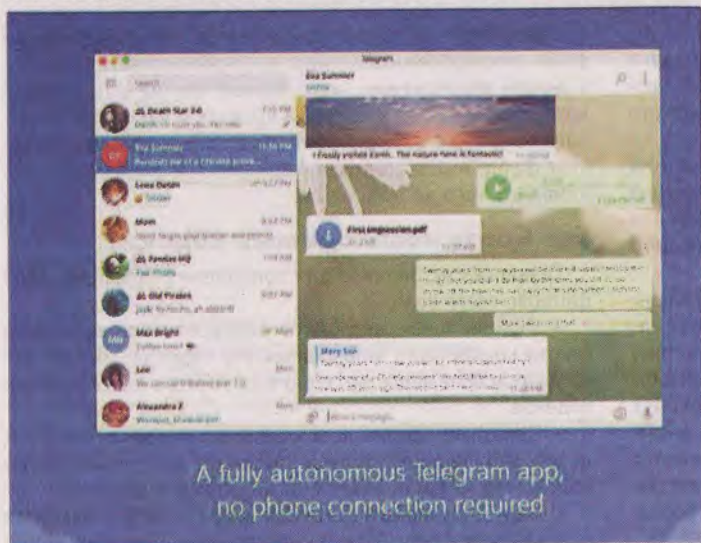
Telegram

Search

Eva Summer

Death Star 3.0

Eva Summer

Lena Oxton

Mom

Fandom HQ

Old Pirates

Max Bright

Lee

Alexandra Z

I finally visited Earth. The nature here is fantastic!

First Impressions.pdf

Mary Sue

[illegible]

A fully autonomous Telegram app, no phone connection required